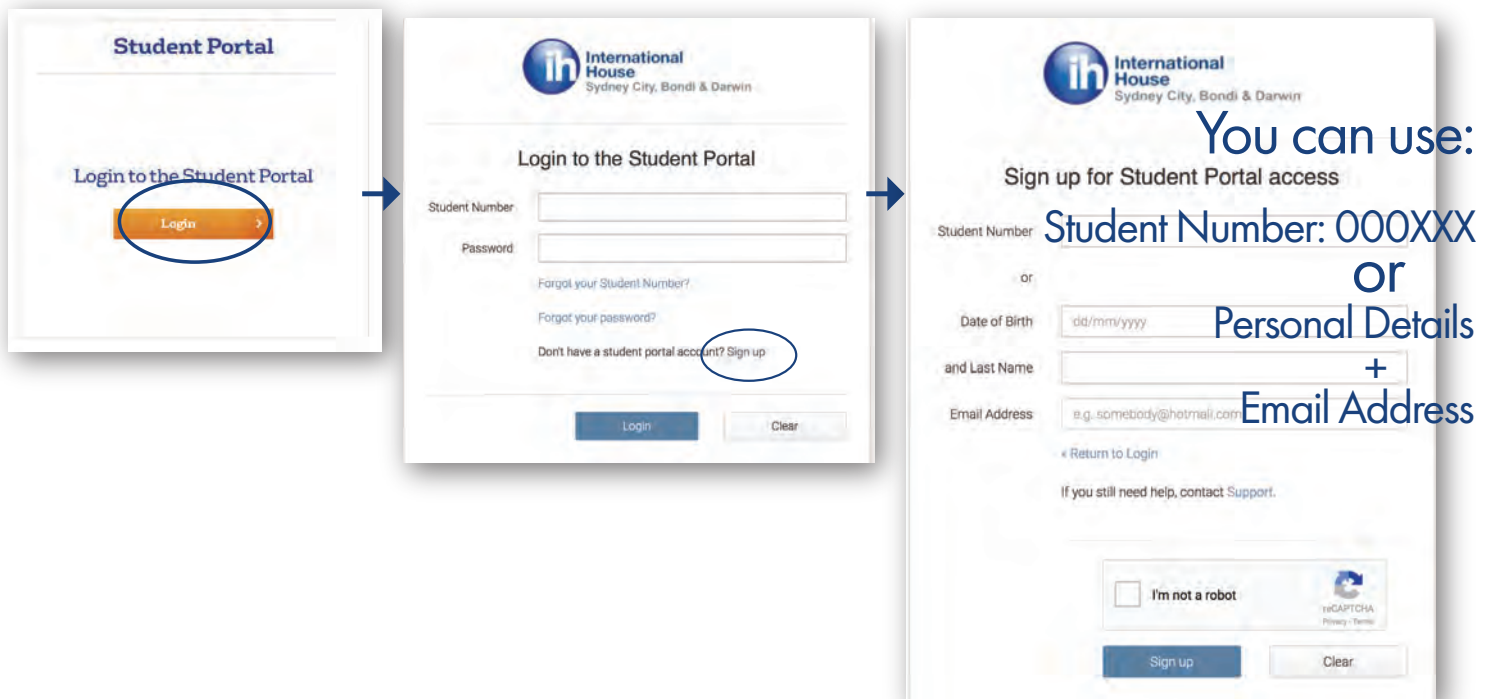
Student Portal

Login to the Student Portal

Login

ih International House Sydney City, Bondi & Darwin

Login to the Student Portal

Student Number

Password

Forgot your Student Number?

Forgot your password?

Don't have a student portal account? Sign up

Login

Clear

ih International House Sydney City, Bondi & Darwin

You can use:

Sign up for Student Portal access

Student Number

Student Number: 000XXX

or

or

Personal Details

Date of Birth

dd/mm/yyyy

+

and Last Name

Email Address

e.g. somebody@hotmail.com

Email Address

« Return to Login

If you still need help, contact Support.

I'm not a robot

reCAPTCHA

Privacy - Terms

Sign up

Clear